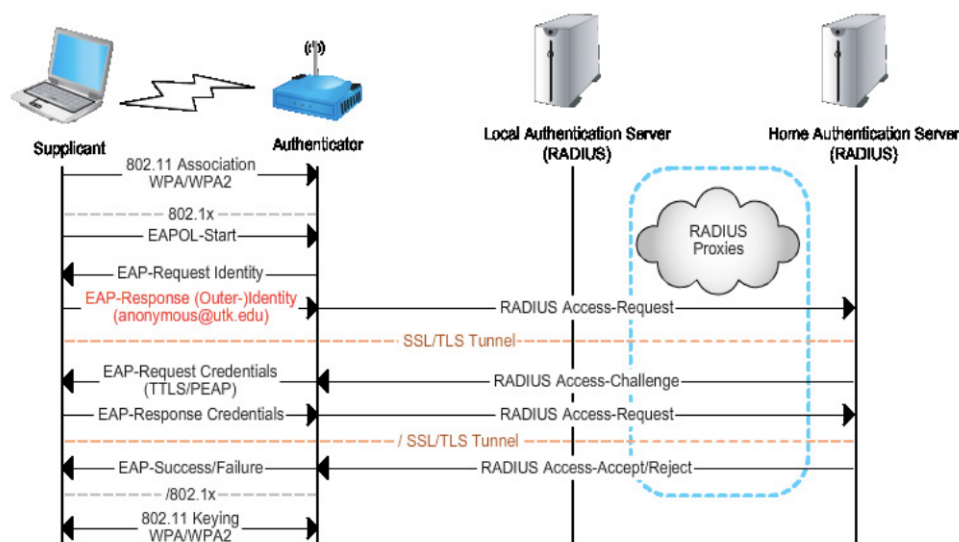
Supplicant

Authenticator

Local Authentication Server
(RADIUS)

Home Authentication Server
(RADIUS)

RADIUS
Proxies

802.11 Association
WPA/WPA2

802.1x

EAPOL-Start

EAP-Request Identity

EAP-Response (Outer-)Identity
(anonymous@utk.edu)

RADIUS Access-Request

SSL/TLS Tunnel

EAP-Request Credentials
(TTLS/PEAP)

RADIUS Access-Challenge

EAP-Response Credentials

RADIUS Access-Request

/ SSL/TLS Tunnel

EAP-Success/Failure

RADIUS Access-Accept/Reject

/802.1x

802.11 Keying
WPA/WPA2